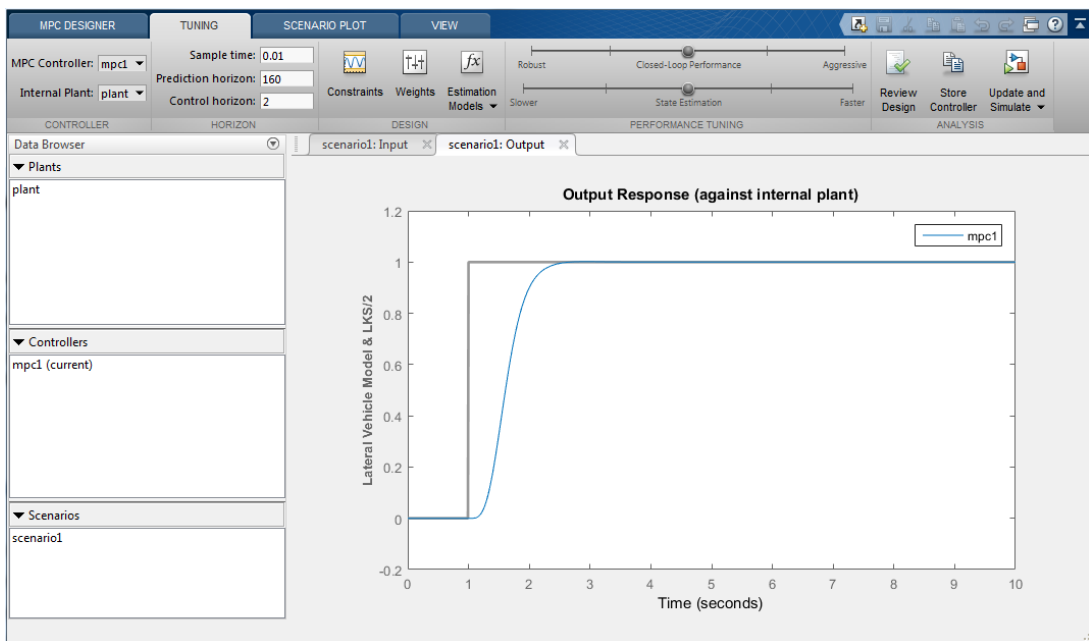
MPC DESIGNER TUNING SCENARIO PLOT VIEW

MPC Controller: mpc1
Internal Plant: plant
CONTROLLER

Sample time: 0.01
Prediction horizon: 160
Control horizon: 2
HORIZON

Constraints Weights Estimation Models
DESIGN

Robust Closed-Loop Performance Aggressive
Slower State Estimation Faster
PERFORMANCE TUNING

Review Design Store Controller Update and Simulate
ANALYSIS

Data Browser
Plants
plant
Controllers
mpc1 (current)
Scenarios
scenario1

scenario1: Input scenario1: Output

Output Response (against internal plant)

mpc1

Lateral Vehicle Model & LKS/2

1.2
1
0.8
0.6
0.4
0.2
0
-0.2

0 1 2 3 4 5 6 7 8 9 10
Time (seconds)